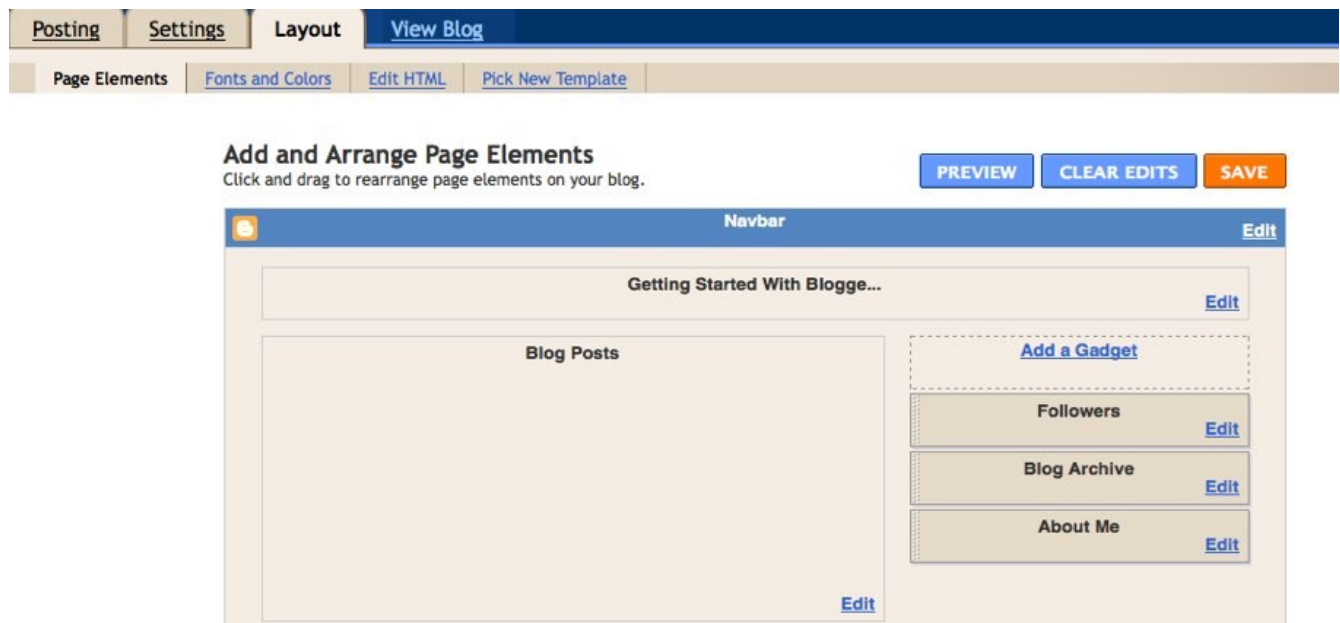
Posting Settings Layout View Blog

Page Elements Fonts and Colors Edit HTML Pick New Template

Add and Arrange Page Elements
Click and drag to rearrange page elements on your blog.

PREVIEW CLEAR EDITS SAVE

Navbar
Edit

Getting Started With Blogge...
Edit

Blog Posts

Edit

Add a Gadget

Followers
Edit

Blog Archive
Edit

About Me
Edit